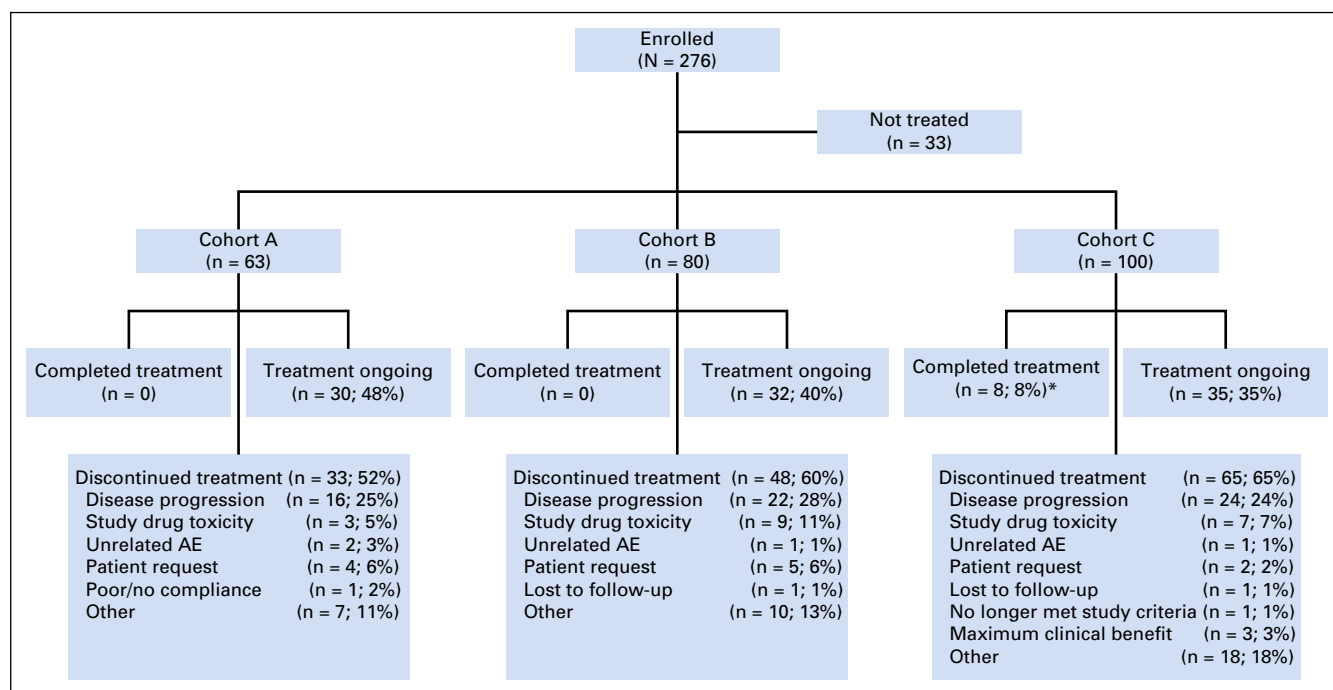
Enrolled
(N = 276)

Not treated
(n = 33)

Cohort A
(n = 63)

Cohort B
(n = 80)

Cohort C
(n = 100)

Completed treatment
(n = 0)

Treatment ongoing
(n = 30; 48%)

Completed treatment
(n = 0)

Treatment ongoing
(n = 32; 40%)

Completed treatment
(n = 8; 8%)*

Treatment ongoing
(n = 35; 35%)

Discontinued treatment (n = 33; 52%)
Disease progression (n = 16; 25%)
Study drug toxicity (n = 3; 5%)
Unrelated AE (n = 2; 3%)
Patient request (n = 4; 6%)
Poor/no compliance (n = 1; 2%)
Other (n = 7; 11%)

Discontinued treatment (n = 48; 60%)
Disease progression (n = 22; 28%)
Study drug toxicity (n = 9; 11%)
Unrelated AE (n = 1; 1%)
Patient request (n = 5; 6%)
Lost to follow-up (n = 1; 1%)
Other (n = 10; 13%)

Discontinued treatment (n = 65; 65%)
Disease progression (n = 24; 24%)
Study drug toxicity (n = 7; 7%)
Unrelated AE (n = 1; 1%)
Patient request (n = 2; 2%)
Lost to follow-up (n = 1; 1%)
No longer met study criteria (n = 1; 1%)
Maximum clinical benefit (n = 3; 3%)
Other (n = 18; 18%)